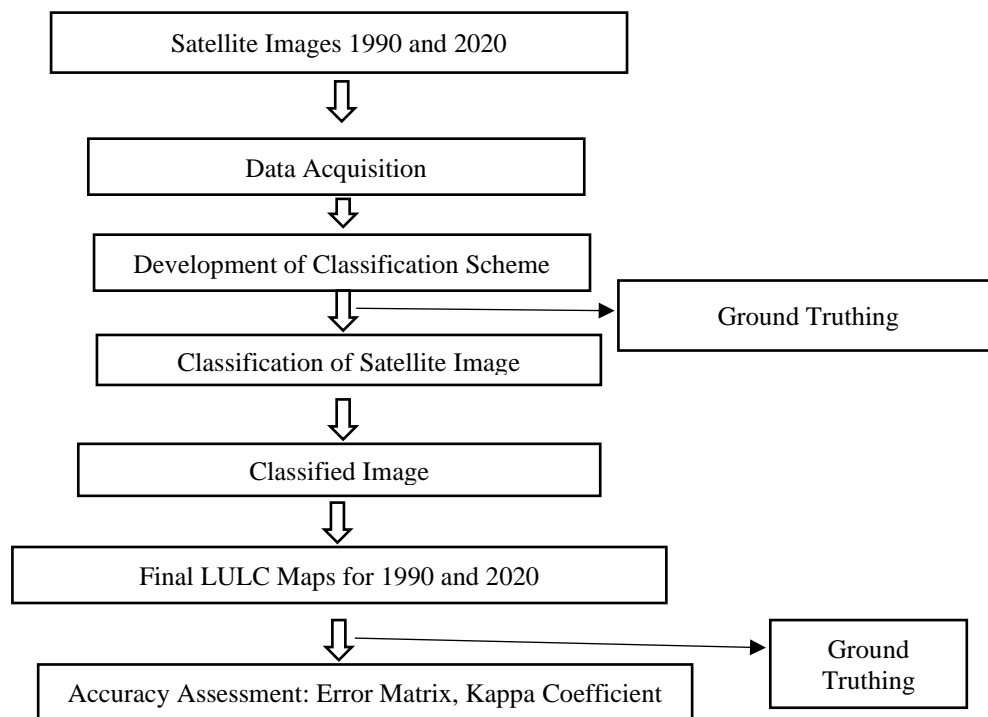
Satellite Images 1990 and 2020

Data Acquisition

Development of Classification Scheme

Ground Truthing

Classification of Satellite Image

Classified Image

Final LULC Maps for 1990 and 2020

Ground Truthing

Accuracy Assessment: Error Matrix, Kappa Coefficient